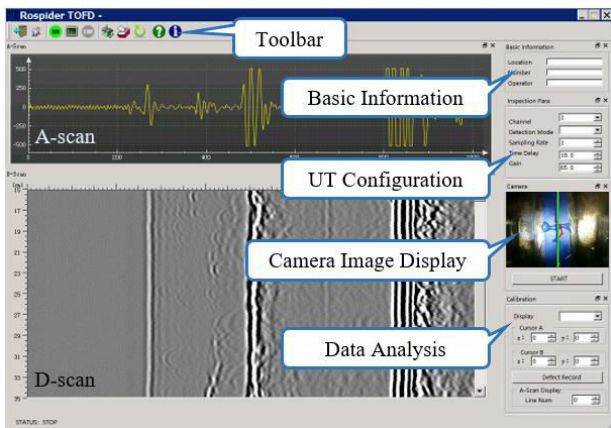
Rospider TOFD -

Toolbar

A-Scan

500
250
0
-250
-500

A-scan

0 200 400 600 800 1000

D-Scan

D-scan

17
19
21
23
25
27
29
31
33
35

Basic Information
Location
Number
Operator

Basic Information

Inspection Para
Channel 0
Detection Mode
Sampling Rate 3
Time Delay 35.0
Gain 65.0

UT Configuration

Camera

Camera Image Display

START

Calibration
Display
Cursor A
x1 0 y1 0
Cursor B
x1 0 y1 0

Data Analysis

Defect Record
A-Scan Display
Line Num 0

STATUS: STOP